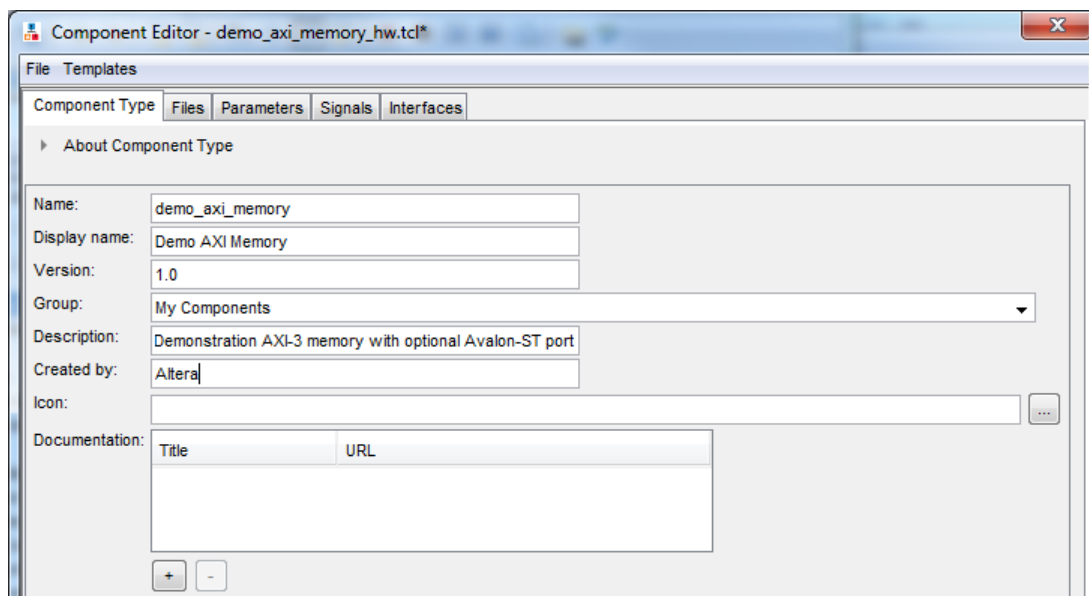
Component Editor - demo_axi_memory_hw.tcl*

File Templates

Component Type | Files | Parameters | Signals | Interfaces

About Component Type

Name: demo_axi_memory

Display name: Demo AXI Memory

Version: 1.0

Group: My Components

Description: Demonstration AXI-3 memory with optional Avalon-ST port

Created by: Altera

Icon:

...

Documentation:

| Title | URL |
|---|---|

+ -